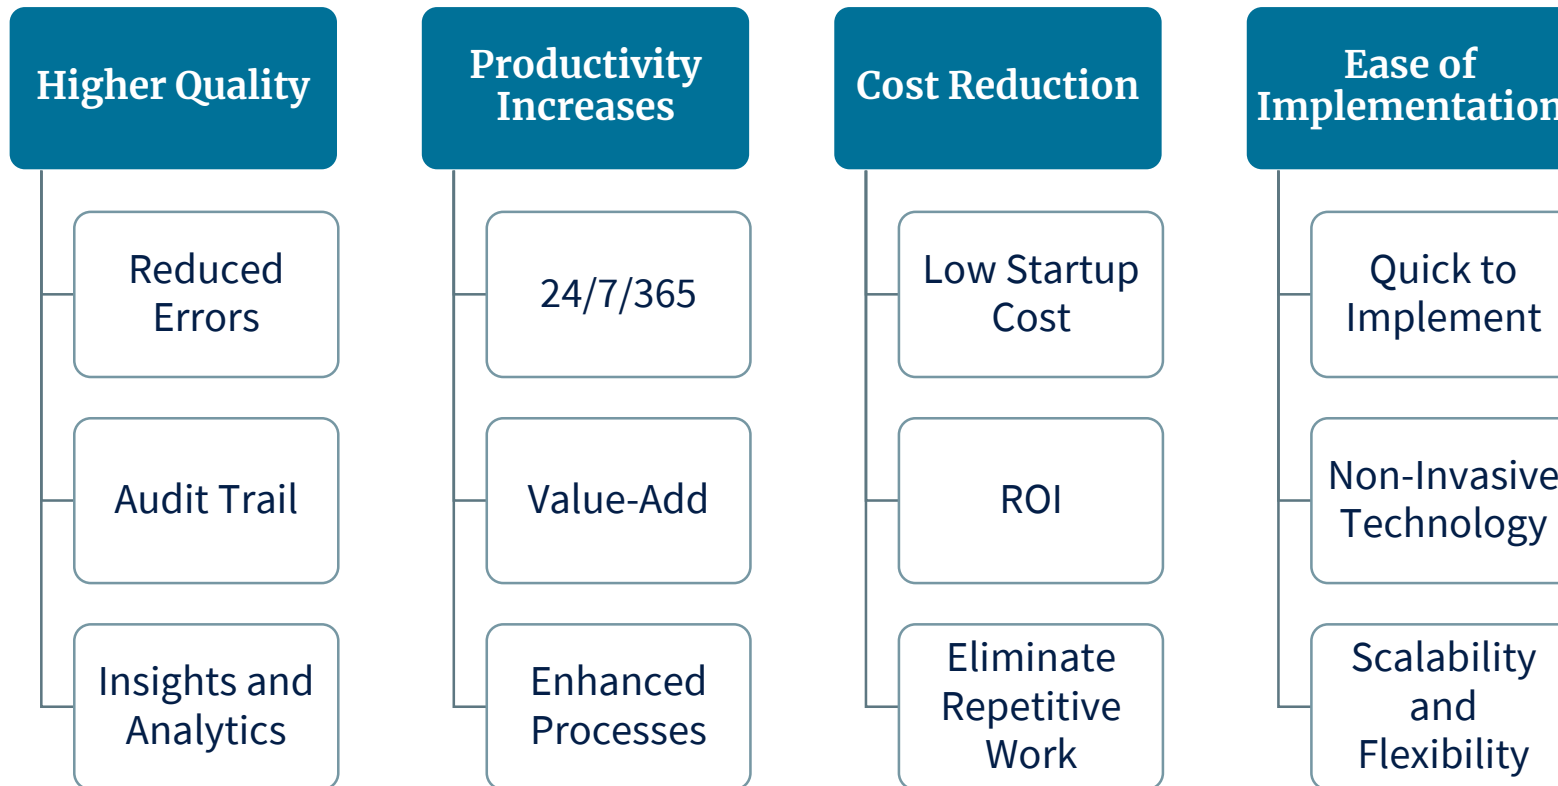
Higher Quality

Reduced Errors

Audit Trail

Insights and Analytics

Productivity Increases

24/7/365

Value-Add

Enhanced Processes

Cost Reduction

Low Startup Cost

ROI

Eliminate Repetitive Work

Ease of Implementation

Quick to Implement

Non-Invasive Technology

Scalability and Flexibility